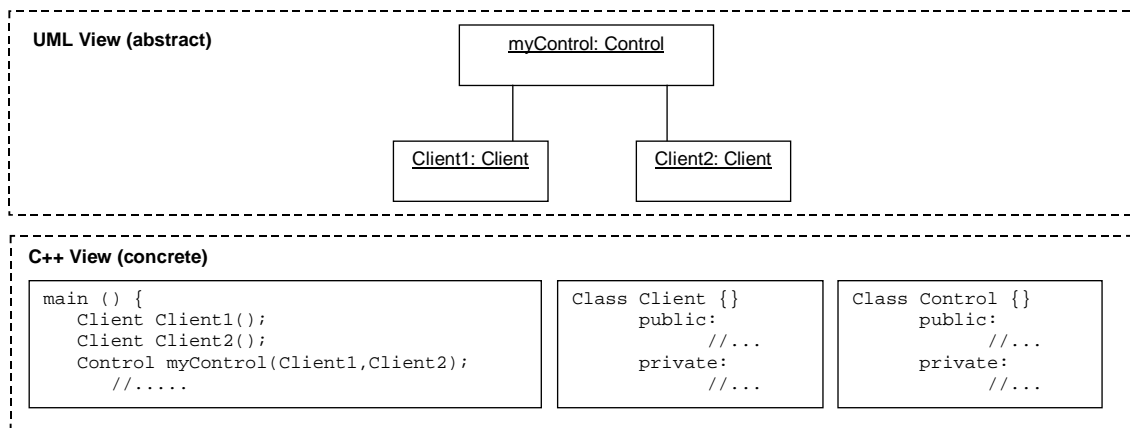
UML View (abstract)

myControl: Control

Client1: Client

Client2: Client

C++ View (concrete)

main () {
Client Client1();
Client Client2();
Control myControl(Client1,Client2);
//.....

Class Client {}
public:
//...
private:
//...

Class Control {}
public:
//...
private:
//...